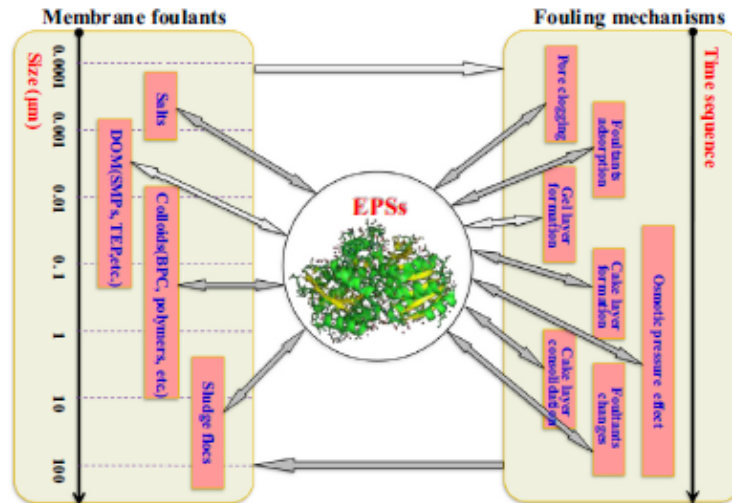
Membrane foulants

Size (μm)

0.0001

0.001

0.01

0.1

1

10

100

Salts

DOM(SMPs, TEP,etc.)

Colloids(BPC, polymers, etc.)

Sludge flocs

EPSs

Fouling mechanisms

Time sequence

Pore clogging

Foulants adsorption

Gel layer formation

Cake layer formation

Osmotic pressure effect

Cake layer consolidation

Foulants changes